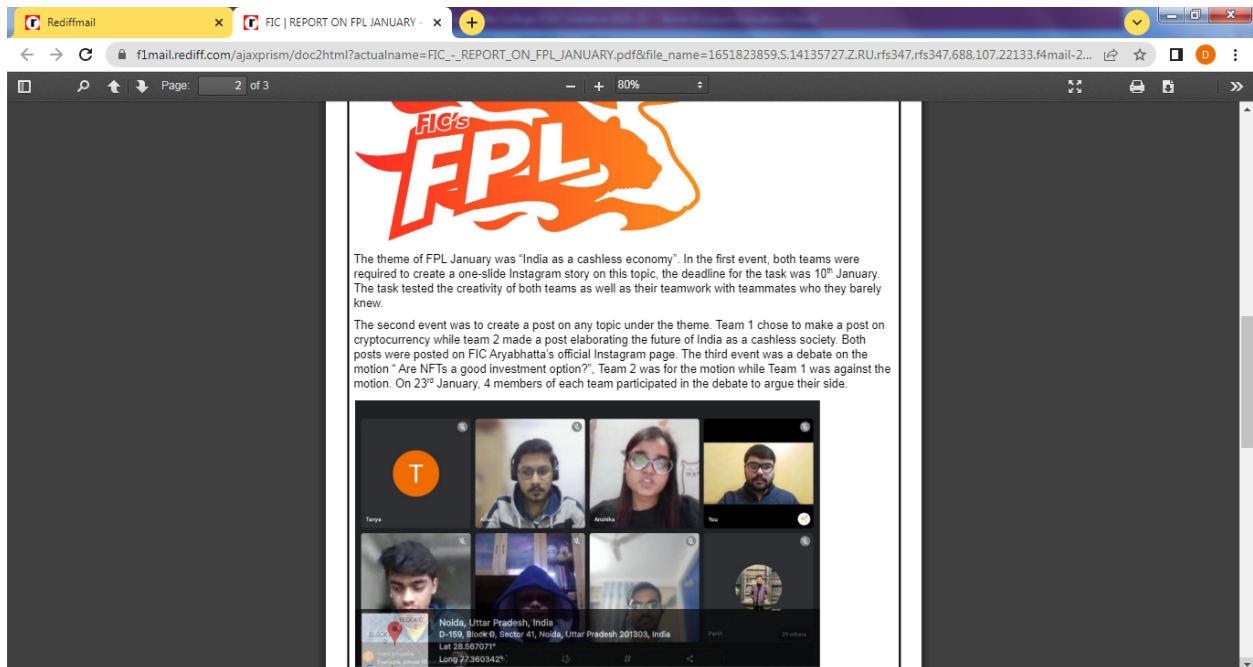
Rediffmail
FIC | REPORT ON FPL JANUARY
f1mail.rediff.com/ajaxprism/doc2html?actualname=FIC_-_REPORT_ON_FPL_JANUARY.pdf&file_name=1651823859.S.14135727.Z.RU.rfs347,rfs347,688,107,22133.f4mail-2...
Page: 2 of 3
80%

FIC's FPL

The theme of FPL January was "India as a cashless economy". In the first event, both teams were required to create a one-slide Instagram story on this topic, the deadline for the task was 10th January. The task tested the creativity of both teams as well as their teamwork with teammates who they barely knew.

The second event was to create a post on any topic under the theme. Team 1 chose to make a post on cryptocurrency while team 2 made a post elaborating the future of India as a cashless society. Both posts were posted on FIC Aryabhatta's official Instagram page. The third event was a debate on the motion " Are NFTs a good investment option?", Team 2 was for the motion while Team 1 was against the motion. On 23rd January, 4 members of each team participated in the debate to argue their side.

T
Tanya
Anshika
You
Parth
39 others
Noida, Uttar Pradesh, India
D-159, Block D, Sector 41, Noida, Uttar Pradesh 201303, India
Lat 28.567071°
Long 77.360342°
BLOCK C